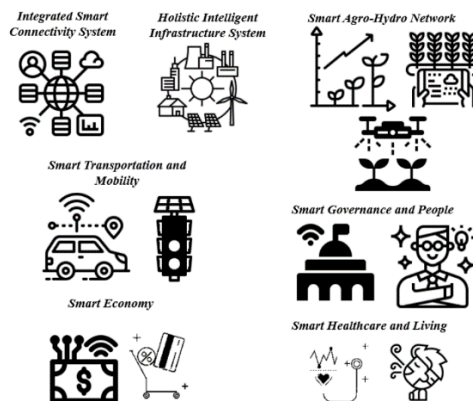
Integrated Smart Connectivity System

Holistic Intelligent Infrastructure System

Smart Agro-Hydro Network

Smart Transportation and Mobility

Smart Governance and People

Smart Economy

Smart Healthcare and Living